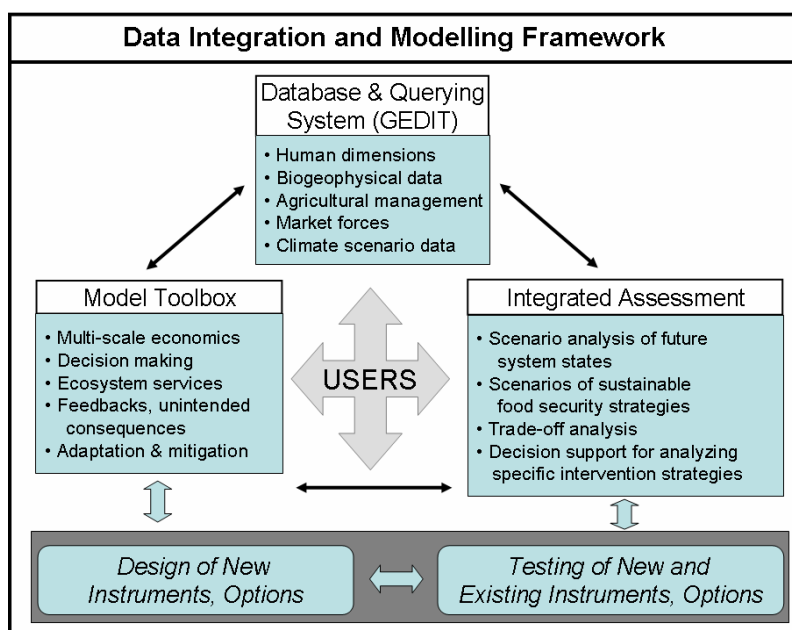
Data Integration and Modelling Framework

Database & Querying System (GEDIT)

• Human dimensions
• Biogeophysical data
• Agricultural management
• Market forces
• Climate scenario data

Model Toolbox

• Multi-scale economics
• Decision making
• Ecosystem services
• Feedbacks, unintended consequences
• Adaptation & mitigation

USERS

Integrated Assessment

• Scenario analysis of future system states
• Scenarios of sustainable food security strategies
• Trade-off analysis
• Decision support for analyzing specific intervention strategies

Design of New Instruments, Options

Testing of New and Existing Instruments, Options